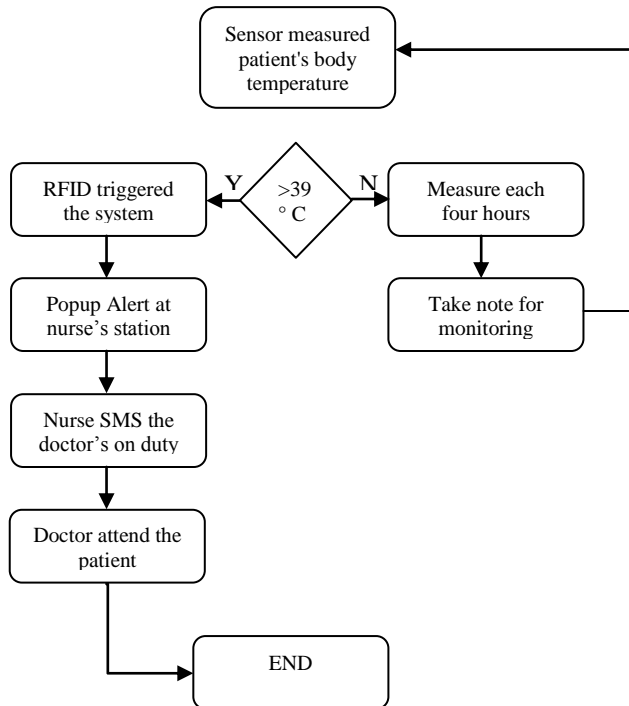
Sensor measured patient's body temperature

>39 ° C

Y

RFID triggered the system

N

Measure each four hours

Popup Alert at nurse’s station

Take note for monitoring

Nurse SMS the doctor’s on duty

Doctor attend the patient

END